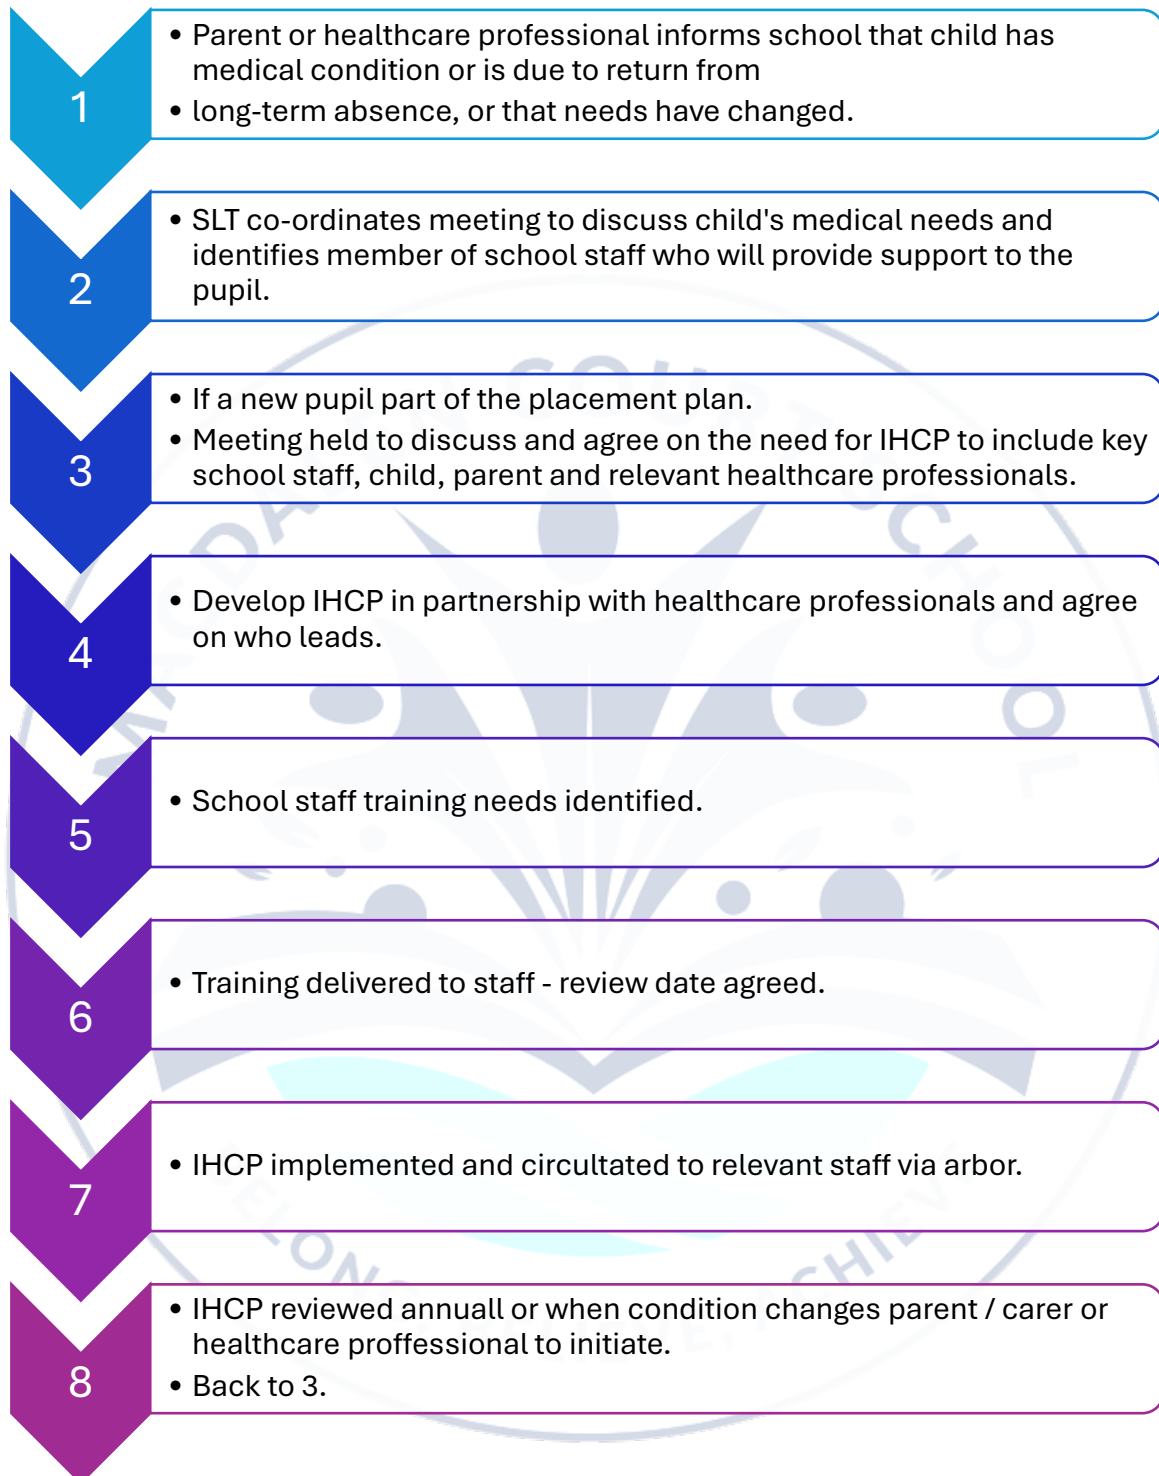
1

- Parent or healthcare professional informs school that child has medical condition or is due to return from
- long-term absence, or that needs have changed.

2

- SLT co-ordinates meeting to discuss child's medical needs and identifies member of school staff who will provide support to the pupil.

3

- If a new pupil part of the placement plan.
- Meeting held to discuss and agree on the need for IHCP to include key school staff, child, parent and relevant healthcare professionals.

4

- Develop IHCP in partnership with healthcare professionals and agree on who leads.

5

- School staff training needs identified.

6

- Training delivered to staff - review date agreed.

7

- IHCP implemented and circultated to relevant staff via arbor.

8

- IHCP reviewed annuall or when condition changes parent / carer or healthcare proffessional to initiate.
- Back to 3.